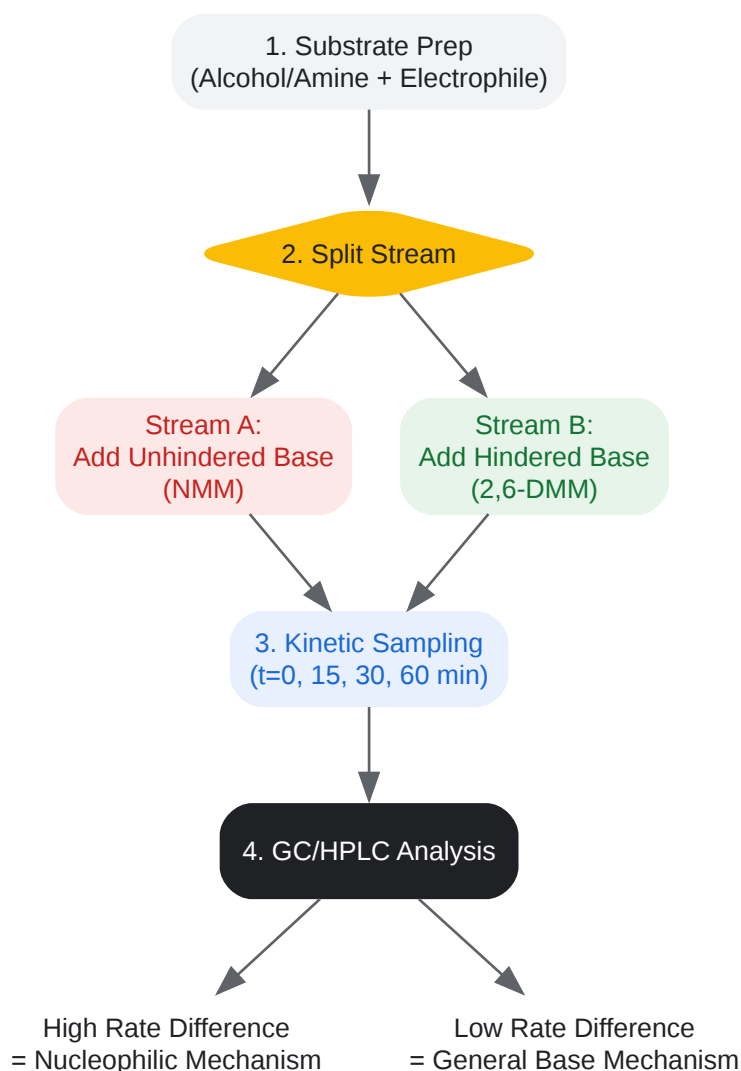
1. Substrate Prep
(Alcohol/Amine + Electrophile)

2. Split Stream

Stream A:
Add Unhindered Base
(NMM)

Stream B:
Add Hindered Base
(2,6-DMM)

3. Kinetic Sampling
(t=0, 15, 30, 60 min)

4. GC/HPLC Analysis

High Rate Difference
= Nucleophilic Mechanism

Low Rate Difference
= General Base Mechanism